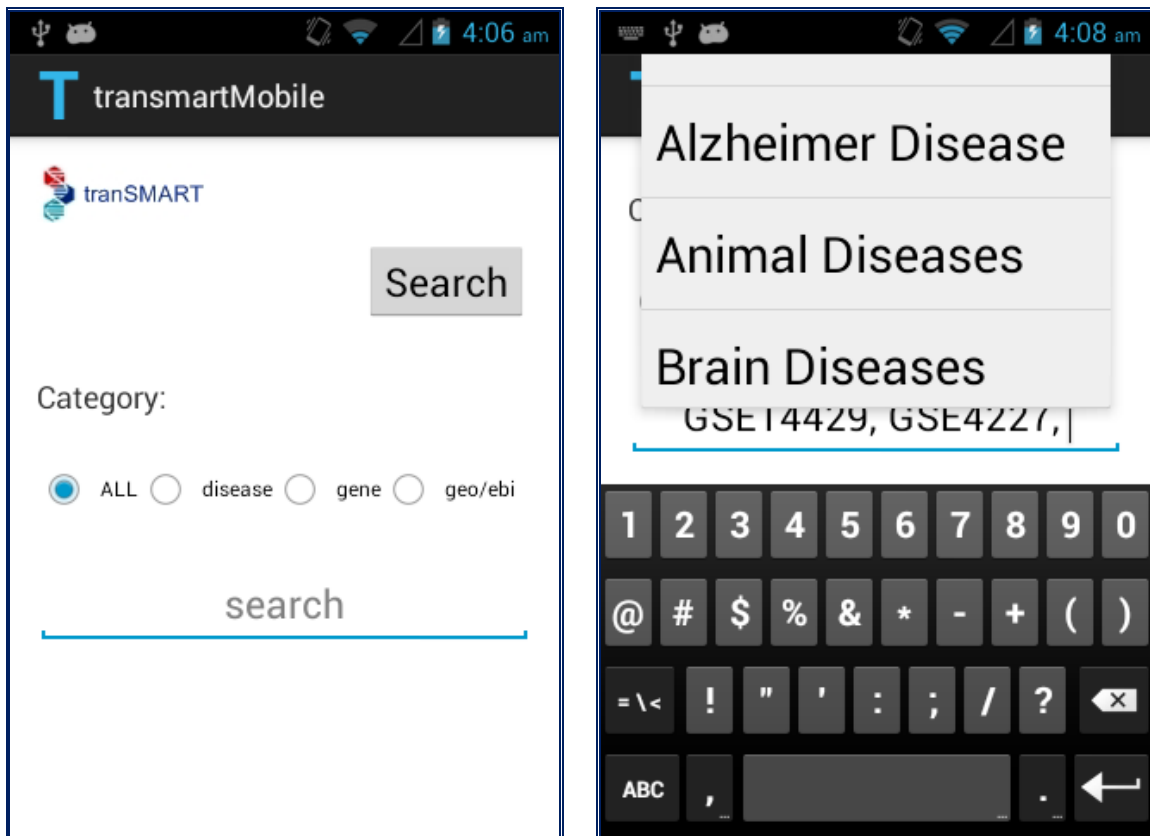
4:06 am

T transmartMobile

tranSMART

Search

Category:

ALL disease gene geo/ebi

search

4:08 am

Alzheimer Disease

Animal Diseases

Brain Diseases

GSET4429, GSE4227,

1 2 3 4 5 6 7 8 9 0

@ # $ % & * - + ( )

= \ < ! " ' : ; / ?

ABC , .